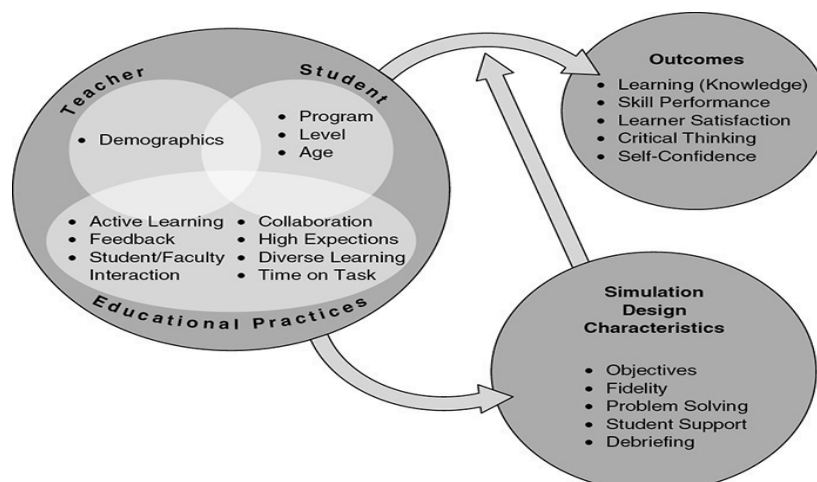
Teacher

Student

• Demographics

• Program
• Level
• Age

• Active Learning
• Feedback
• Student/Faculty Interaction

• Collaboration
• High Expections
• Diverse Learning
• Time on Task

Educational Practices

Outcomes
• Learning (Knowledge)
• Skill Performance
• Learner Satisfaction
• Critical Thinking
• Self-Confidence

Simulation Design Characteristics
• Objectives
• Fidelity
• Problem Solving
• Student Support
• Debriefing